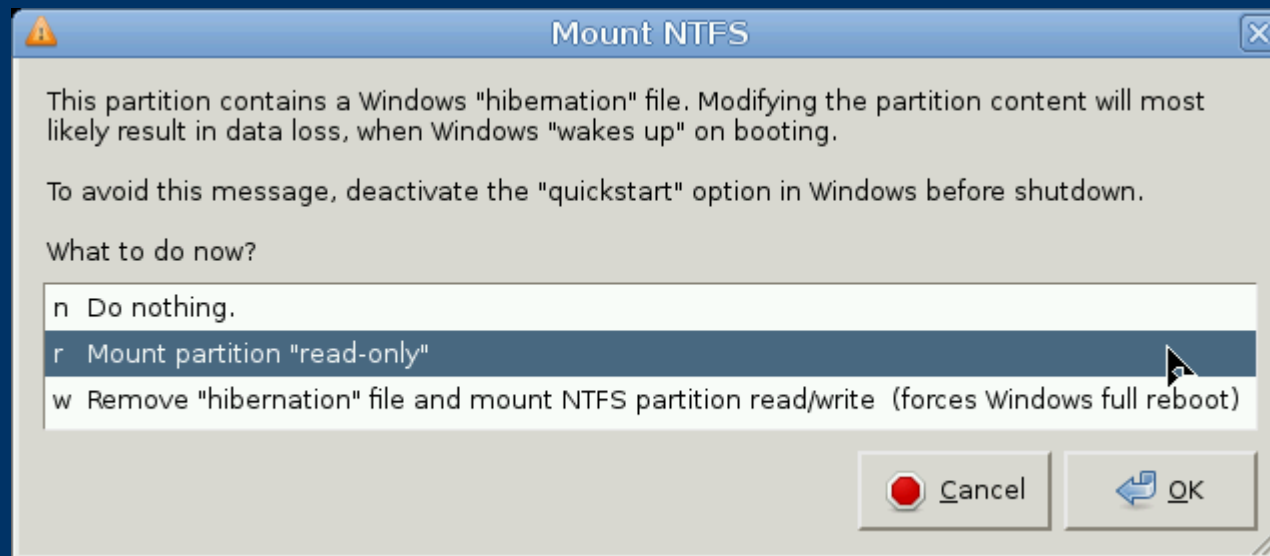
Mount NTFS

This partition contains a Windows "hibernation" file. Modifying the partition content will most likely result in data loss, when Windows "wakes up" on booting.

To avoid this message, deactivate the "quickstart" option in Windows before shutdown.

What to do now?

n Do nothing.
r Mount partition "read-only"
w Remove "hibernation" file and mount NTFS partition read/write (forces Windows full reboot)

Cancel
OK